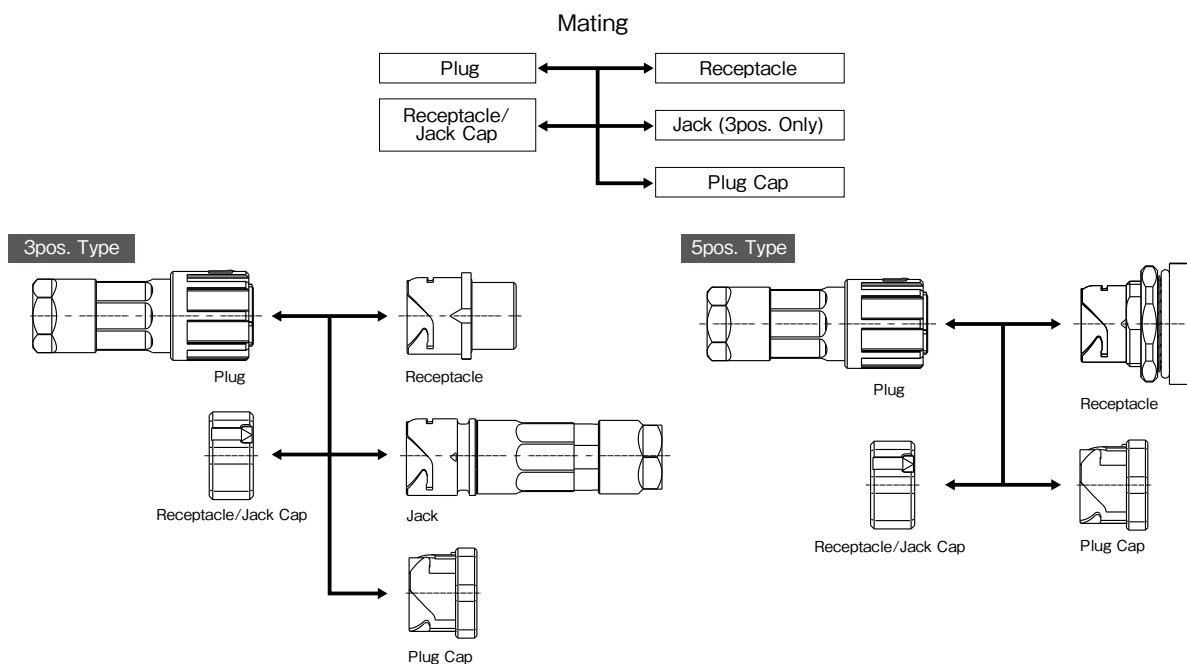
Mating

Plug

Receptacle

Receptacle/ Jack Cap

Jack (3pos. Only)

Plug Cap

3pos. Type

Plug

Receptacle

Receptacle/Jack Cap

Jack

Plug Cap

5pos. Type

Plug

Receptacle

Receptacle/Jack Cap

Plug Cap